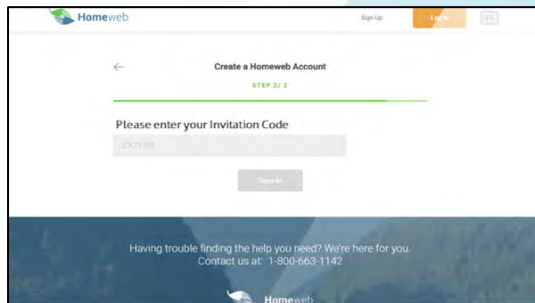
Homeweb

Sign Up

Log In

Create a Homeweb Account

STEP 2/ 2

Please enter your Invitation Code

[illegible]

Sign In

Having trouble finding the help you need? We're here for you.
Contact us at: 1-800-663-1142

Homeweb